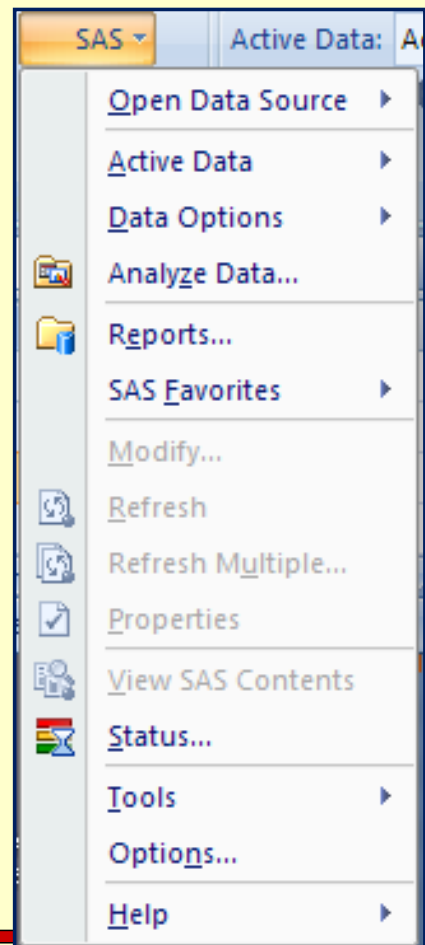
SAS
Active Data: A

Open Data Source
Active Data
Data Options
Analyze Data...
Reports...
SAS Favorites
Modify...
Refresh
Refresh Multiple...
Properties
View SAS Contents
Status...
Tools
Options...
Help